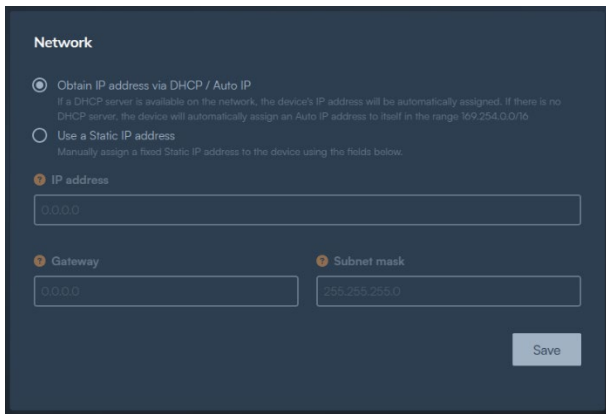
Network

Obtain IP address via DHCP / Auto IP
If a DHCP server is available on the network, the device's IP address will be automatically assigned. If there is no DHCP server, the device will automatically assign an Auto IP address to itself in the range 169.254.0.0/16

Use a Static IP address
Manually assign a fixed Static IP address to the device using the fields below.

IP address
0.0.0.0

Gateway
0.0.0.0

Subnet mask
255.255.255.0

Save